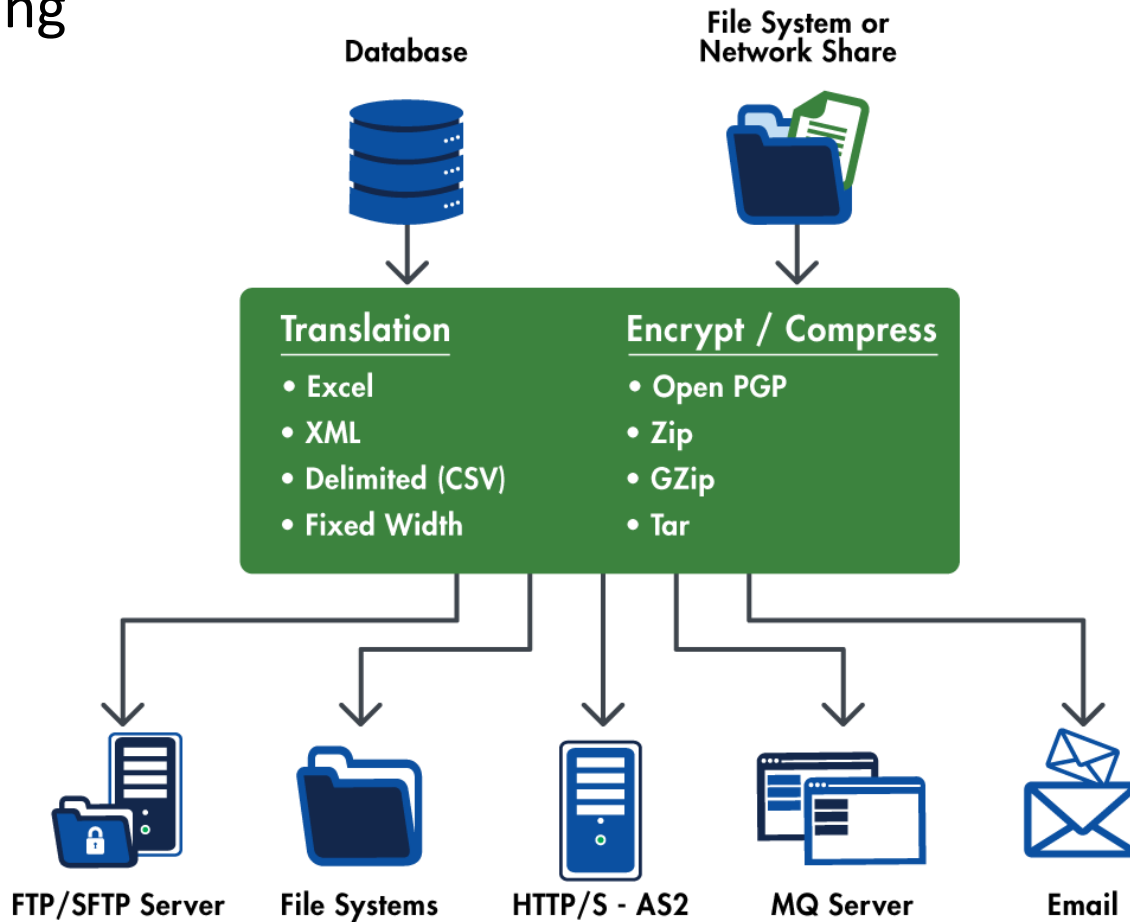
ng

Database

File System or Network Share

Translation
• Excel
• XML
• Delimited (CSV)
• Fixed Width

Encrypt / Compress
• Open PGP
• Zip
• GZip
• Tar

FTP/SFTP Server

File Systems

HTTP/S - AS2

MQ Server

Email